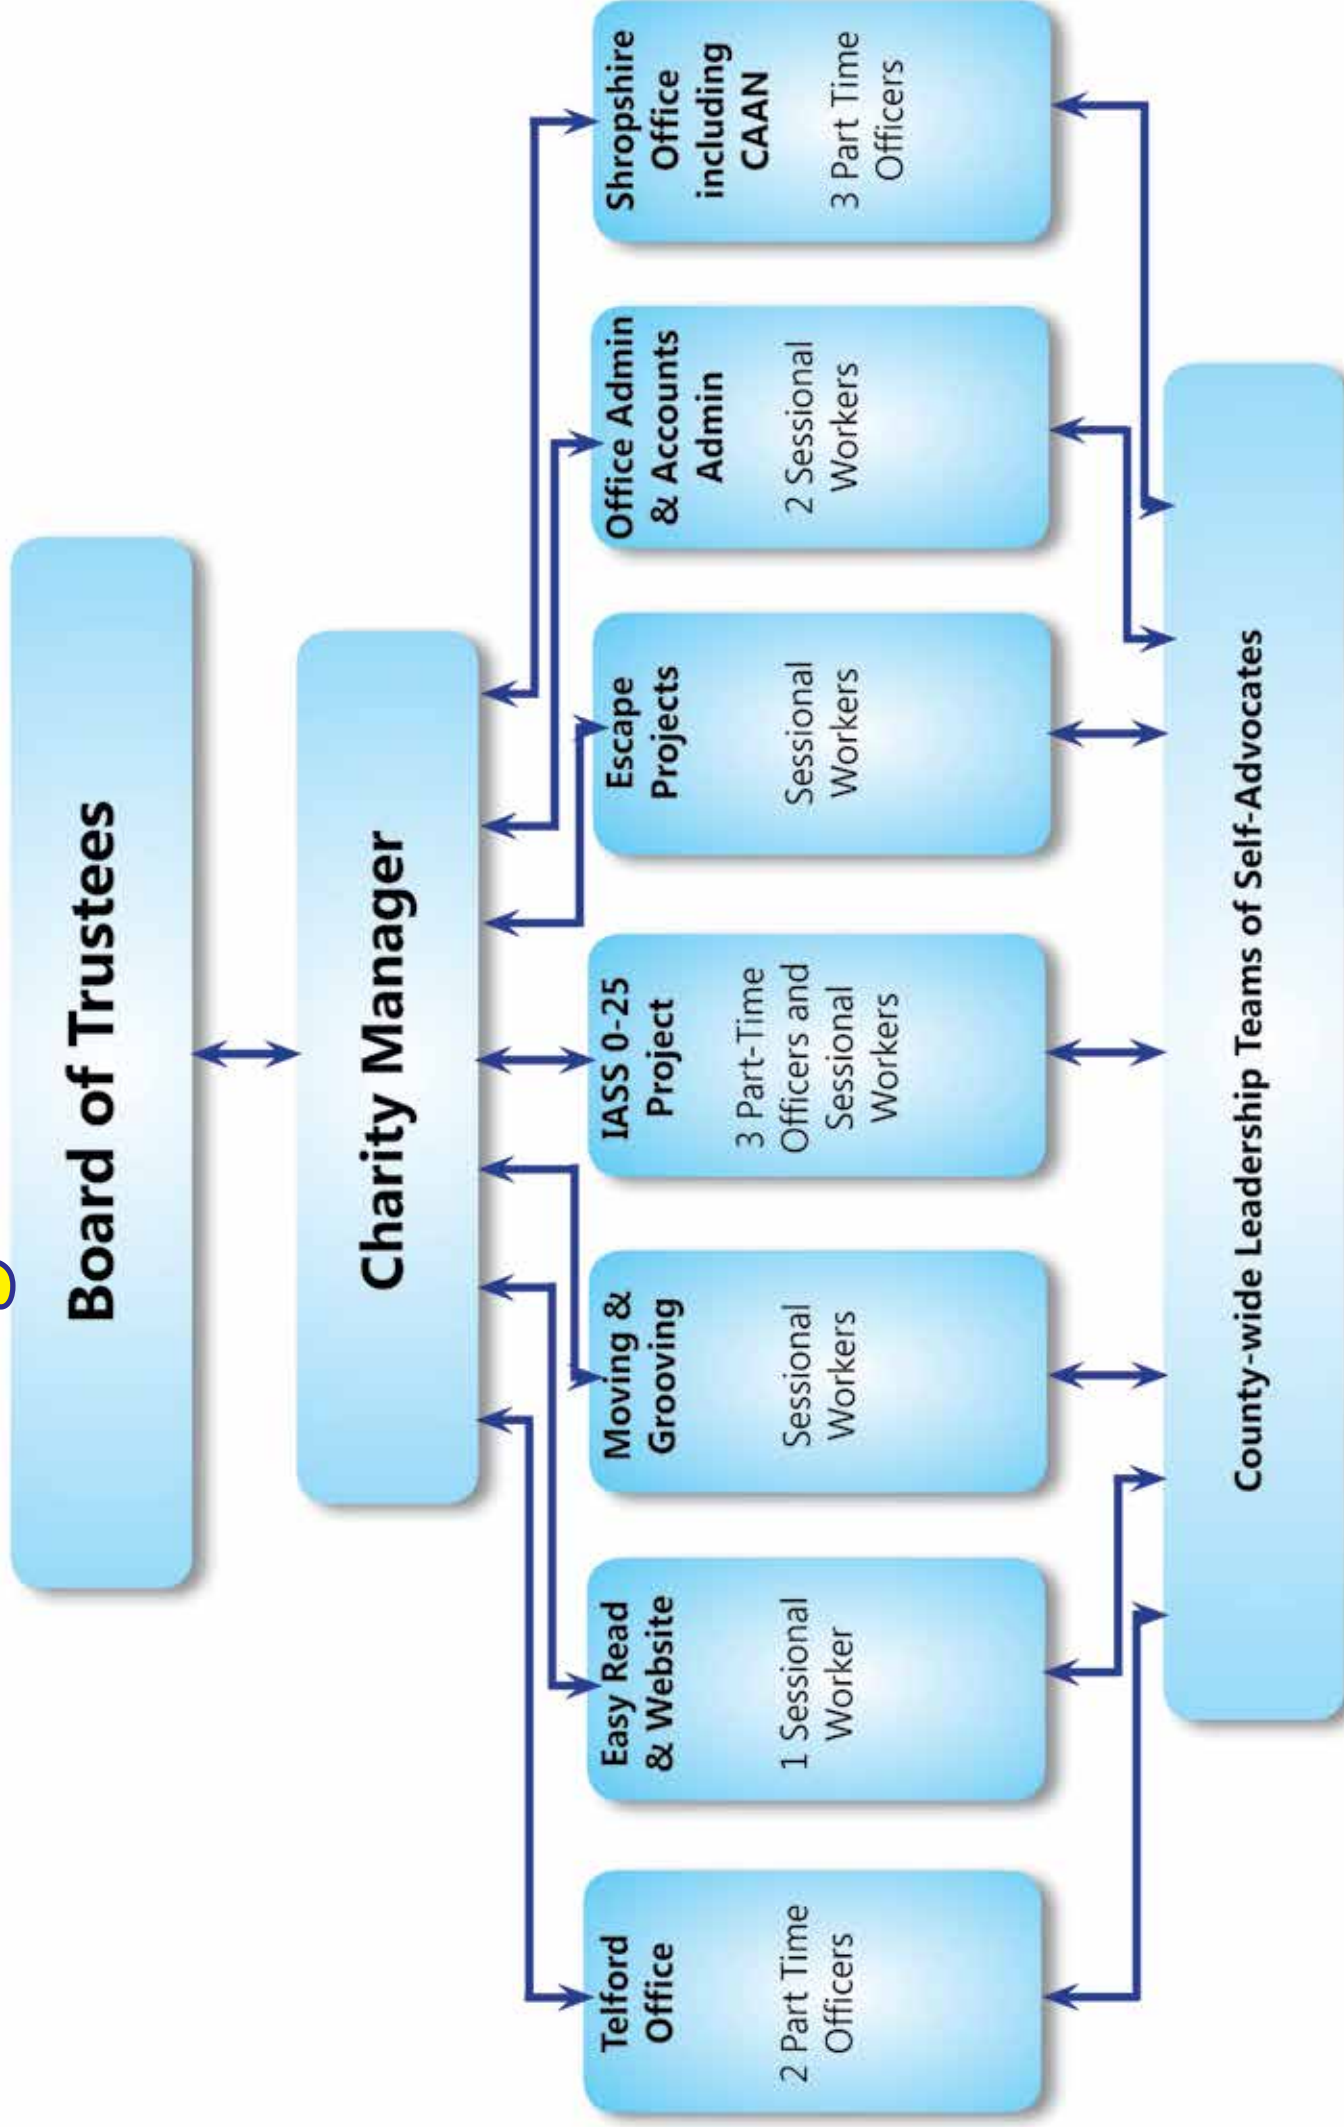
Board of Trustees

Charity Manager

Telford Office

2 Part Time Officers

Easy Read & Website

1 Sessional Worker

Moving & Grooving

Sessional Workers

IASS 0-25 Project

3 Part-Time Officers and Sessional Workers

Escape Projects

Sessional Workers

Office Admin & Accounts Admin

2 Sessional Workers

Shropshire Office including CAAN

3 Part Time Officers

County-wide Leadership Teams of Self-Advocates